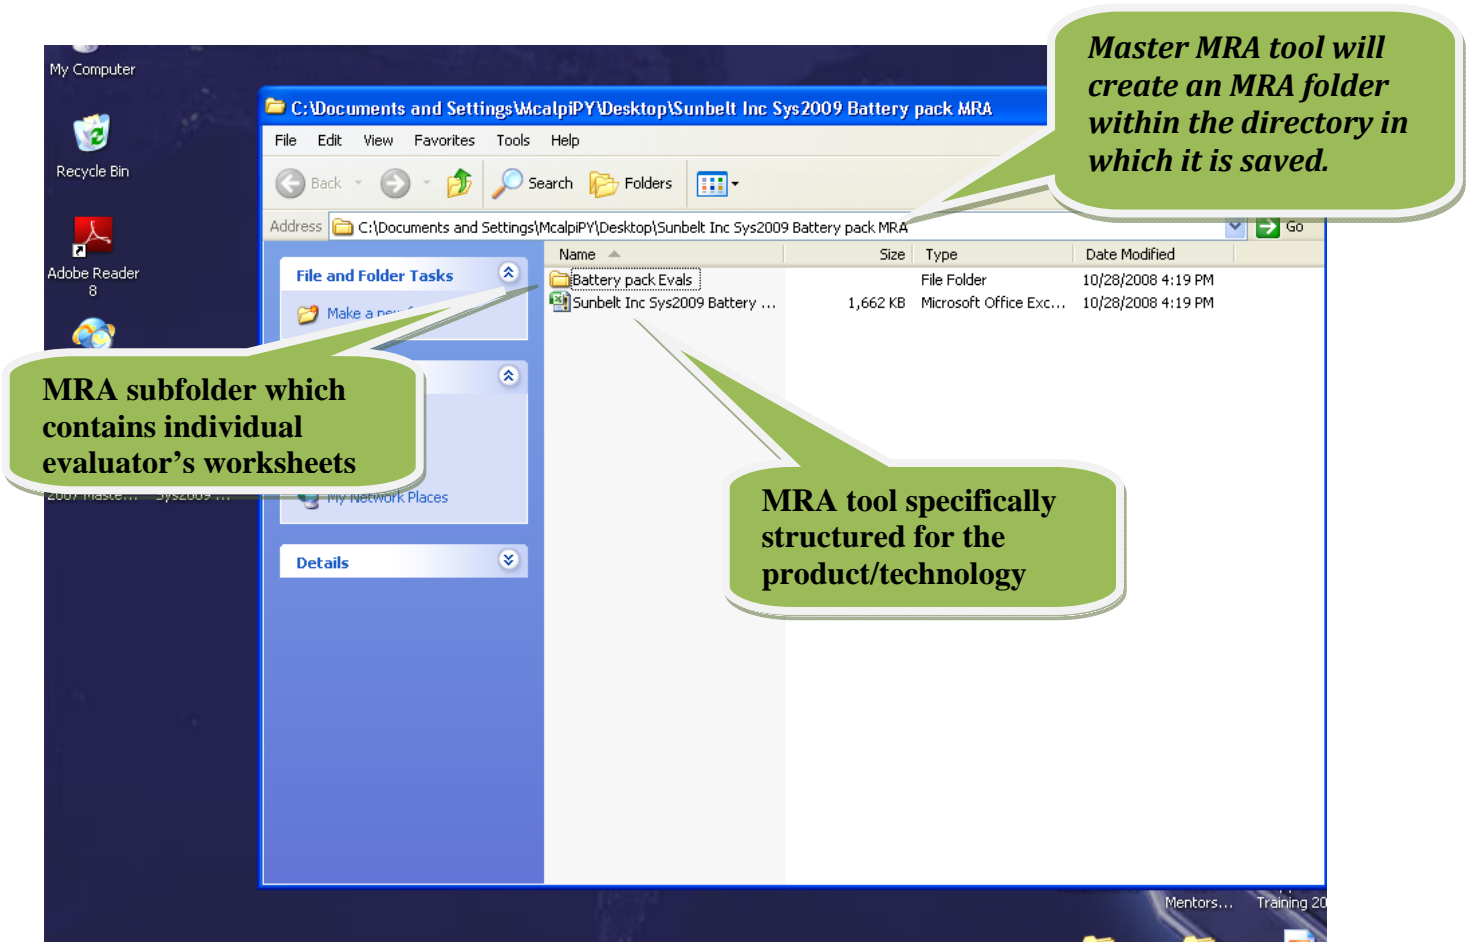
My Computer

Recycle Bin

Adobe Reader 8

C:\Documents and Settings\McalpiPY\Desktop\Sunbelt Inc Sys2009 Battery pack MRA

File Edit View Favorites Tools Help

Back Search Folders

Address C:\Documents and Settings\McalpiPY\Desktop\Sunbelt Inc Sys2009 Battery pack MRA Go

Master MRA tool will create an MRA folder within the directory in which it is saved.

File and Folder Tasks

Make a new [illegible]

| Name | Size | Type | Date Modified |
|---|---|---|---|
| Battery pack Evals | | File Folder | 10/28/2008 4:19 PM |
| Sunbelt Inc Sys2009 Battery ... | 1,662 KB | Microsoft Office Exc... | 10/28/2008 4:19 PM |

MRA subfolder which contains individual evaluator's worksheets

2007 Maste... Sys2009 ...

My Network Places

Details

MRA tool specifically structured for the product/technology

Mentors... Training 20